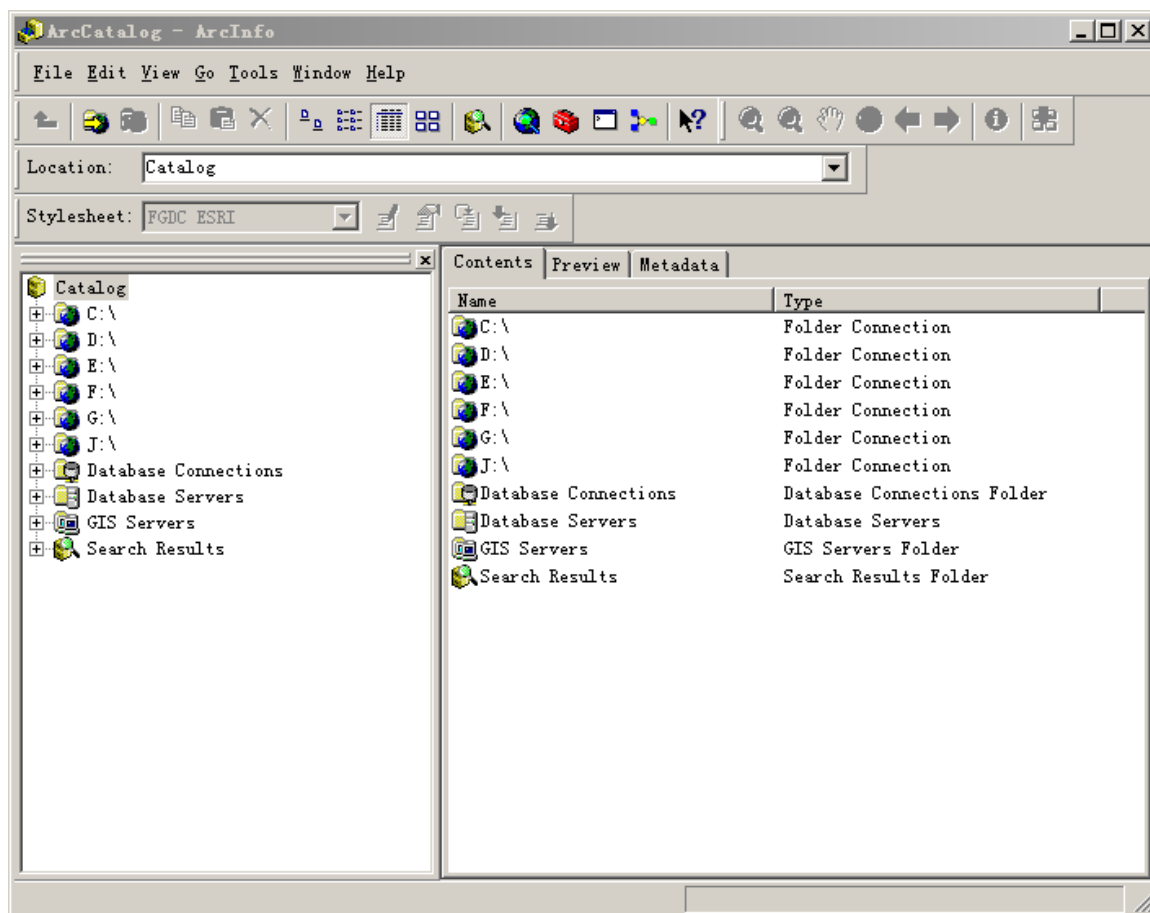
ArcCatalog - ArcInfo

File Edit View Go Tools Window Help

Location: Catalog

Stylesheet: FGDC ESRI

Catalog
C:\
D:\
E:\
F:\
G:\
J:\
Database Connections
Database Servers
GIS Servers
Search Results

Contents | Preview | Metadata

| Name | Type |
|---|---|
| C:\ | Folder Connection |
| D:\ | Folder Connection |
| E:\ | Folder Connection |
| F:\ | Folder Connection |
| G:\ | Folder Connection |
| J:\ | Folder Connection |
| Database Connections | Database Connections Folder |
| Database Servers | Database Servers |
| GIS Servers | GIS Servers Folder |
| Search Results | Search Results Folder |